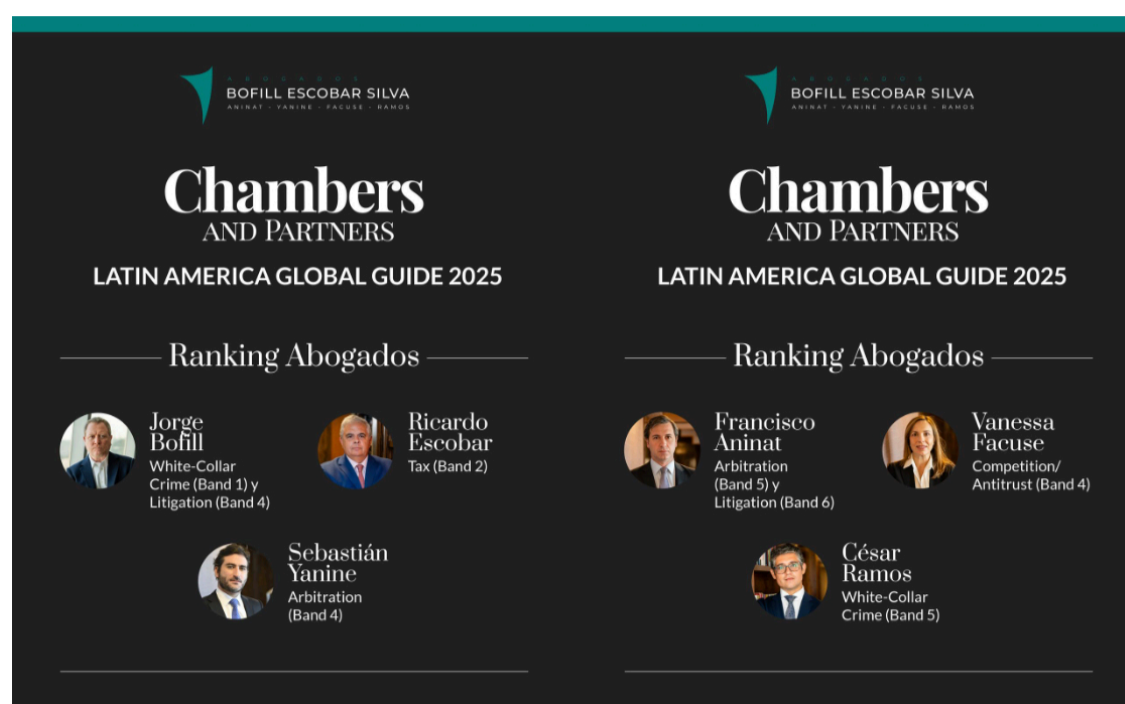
ABOGADOS
BOFILL ESCOBAR SILVA
ANINAT · YANINE · FACUSE · RAMOS

Chambers
AND PARTNERS

LATIN AMERICA GLOBAL GUIDE 2025

Ranking Abogados

Jorge Bofill
White-Collar Crime (Band 1) y Litigation (Band 4)

Ricardo Escobar
Tax (Band 2)

Sebastián Yanine
Arbitration (Band 4)

ABOGADOS
BOFILL ESCOBAR SILVA
ANINAT · YANINE · FACUSE · RAMOS

Chambers
AND PARTNERS

LATIN AMERICA GLOBAL GUIDE 2025

Ranking Abogados

Francisco Aninat
Arbitration (Band 5) y Litigation (Band 6)

Vanessa Facuse
Competition/ Antitrust (Band 4)

César Ramos
White-Collar Crime (Band 5)